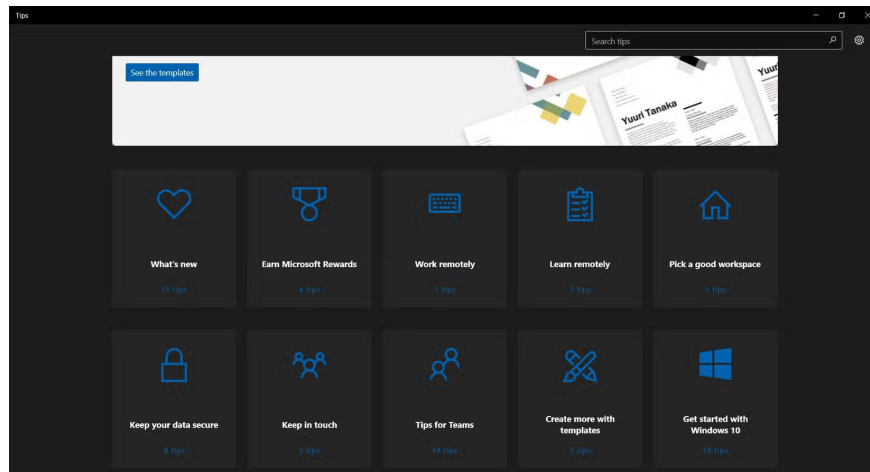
Tips

Search tips

See the templates

Yuuri Tanaka

Yuur

What's new
11 tips

Earn Microsoft Rewards
4 tips

Work remotely
7 tips

Learn remotely
7 tips

Pick a good workspace
5 tips

Keep your data secure
6 tips

Keep in touch
3 tips

Tips for Teams
14 tips

Create more with templates
5 tips

Get started with Windows 10
19 tips